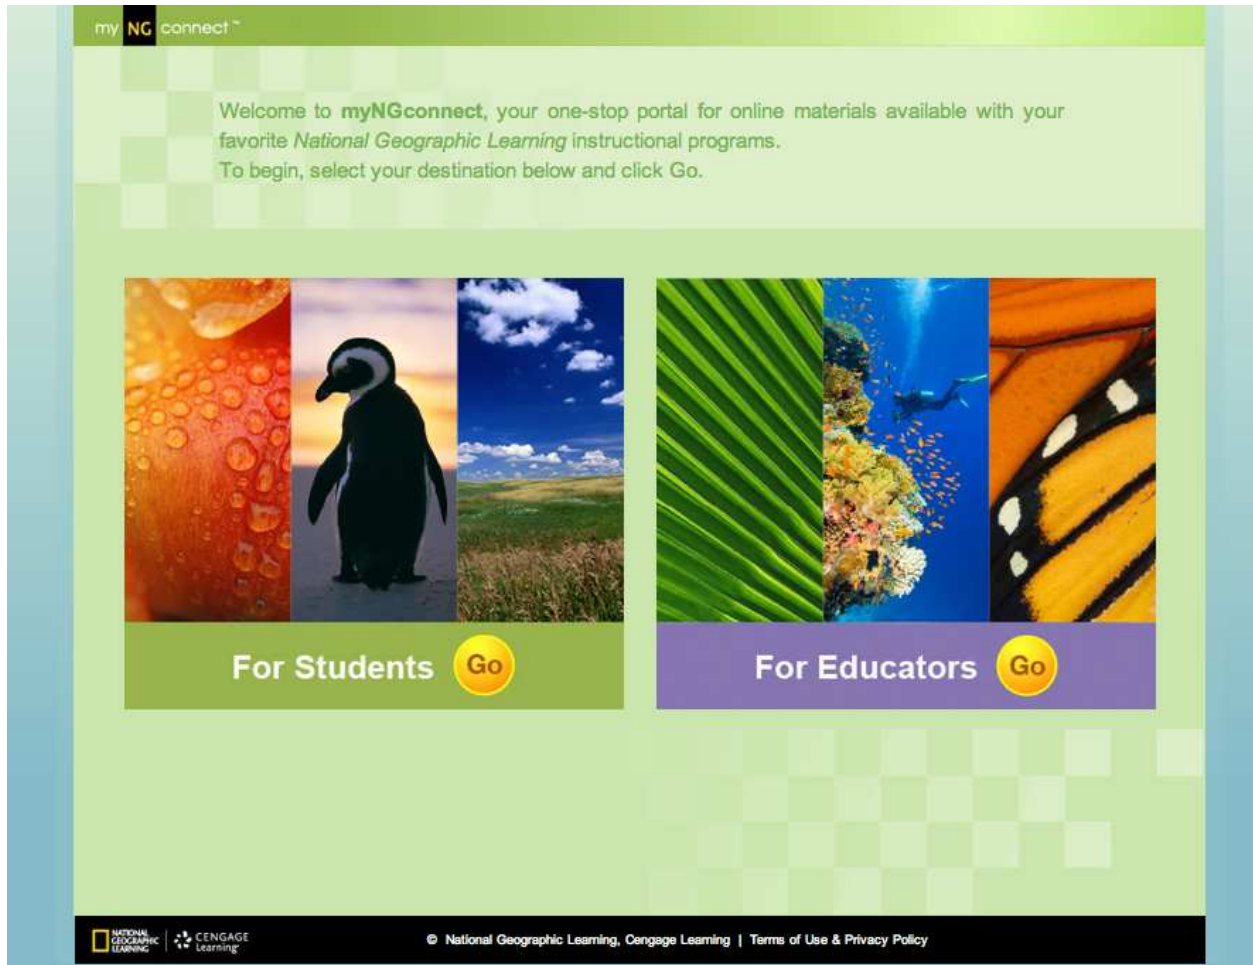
my NG connect™

Welcome to **myNGconnect**, your one-stop portal for online materials available with your favorite *National Geographic Learning* instructional programs.
To begin, select your destination below and click Go.

For Students Go

For Educators Go

NATIONAL GEOGRAPHIC LEARNING | CENGAGE Learning

© National Geographic Learning, Cengage Learning | Terms of Use & Privacy Policy